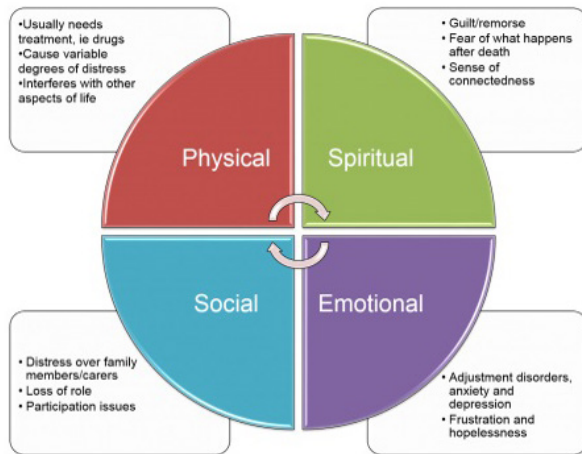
•Usually needs treatment, ie drugs
•Cause variable degrees of distress
•Interferes with other aspects of life

• Guilt/remorse
• Fear of what happens after death
• Sense of connectedness

Physical

Spiritual

Social

Emotional

• Distress over family members/carers
• Loss of role
• Participation issues

• Adjustment disorders, anxiety and depression
• Frustration and hopelessness